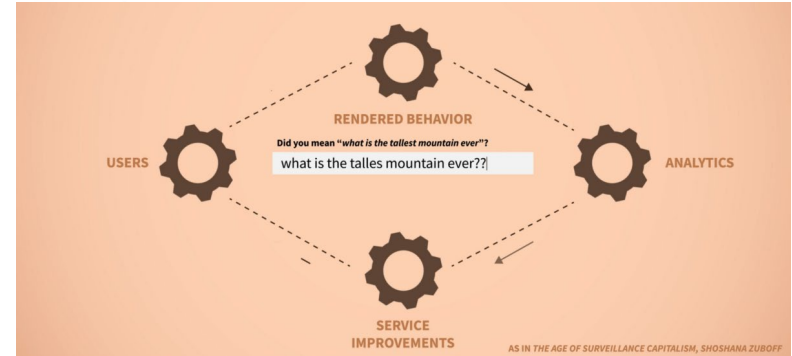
RENDERED BEHAVIOR

USERS

Did you mean "*what is the tallest mountain ever*"?

what is the talles mountain ever??

ANALYTICS

SERVICE IMPROVEMENTS

AS IN *THE AGE OF SURVEILLANCE CAPITALISM*, SHOSHANA ZUBOFF